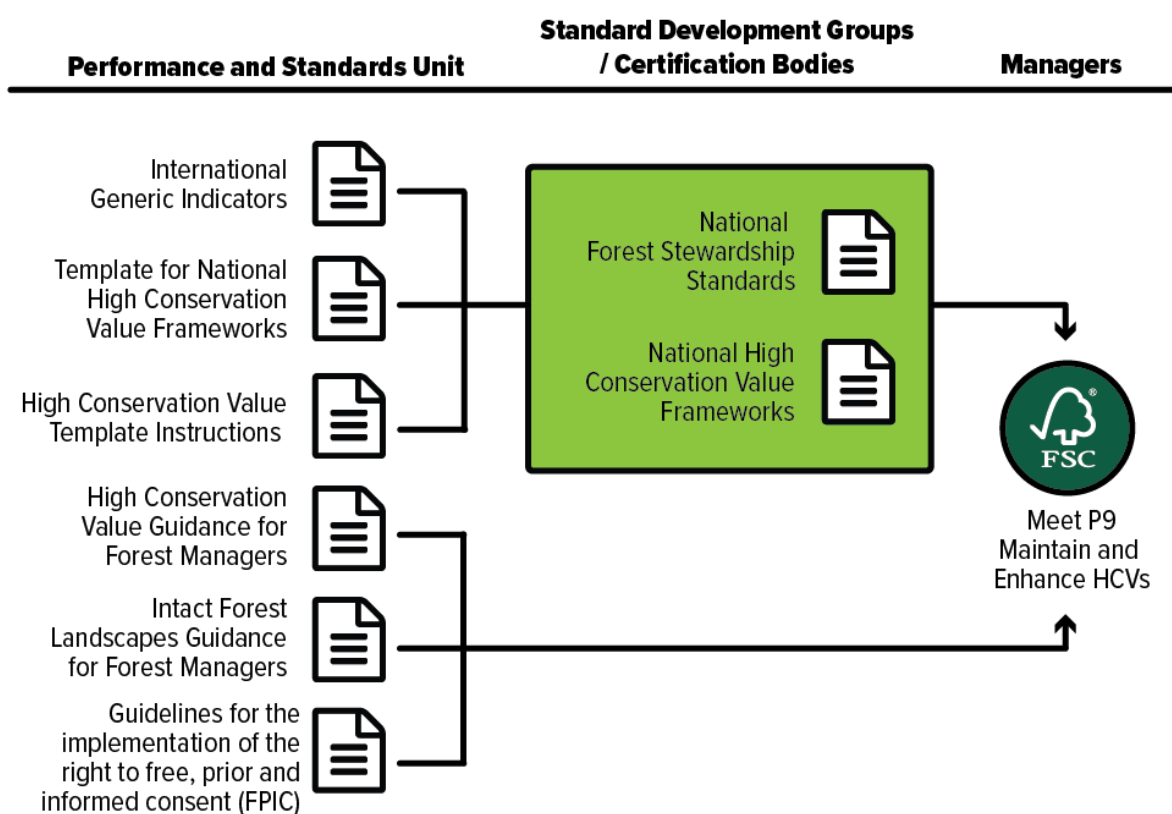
Performance and Standards Unit

Standard Development Groups / Certification Bodies

Managers

International Generic Indicators

Template for National High Conservation Value Frameworks

High Conservation Value Template Instructions

High Conservation Value Guidance for Forest Managers

Intact Forest Landscapes Guidance for Forest Managers

Guidelines for the implementation of the right to free, prior and informed consent (FPIC)

National Forest Stewardship Standards

National High Conservation Value Frameworks

FSC

Meet P9 Maintain and Enhance HCVs